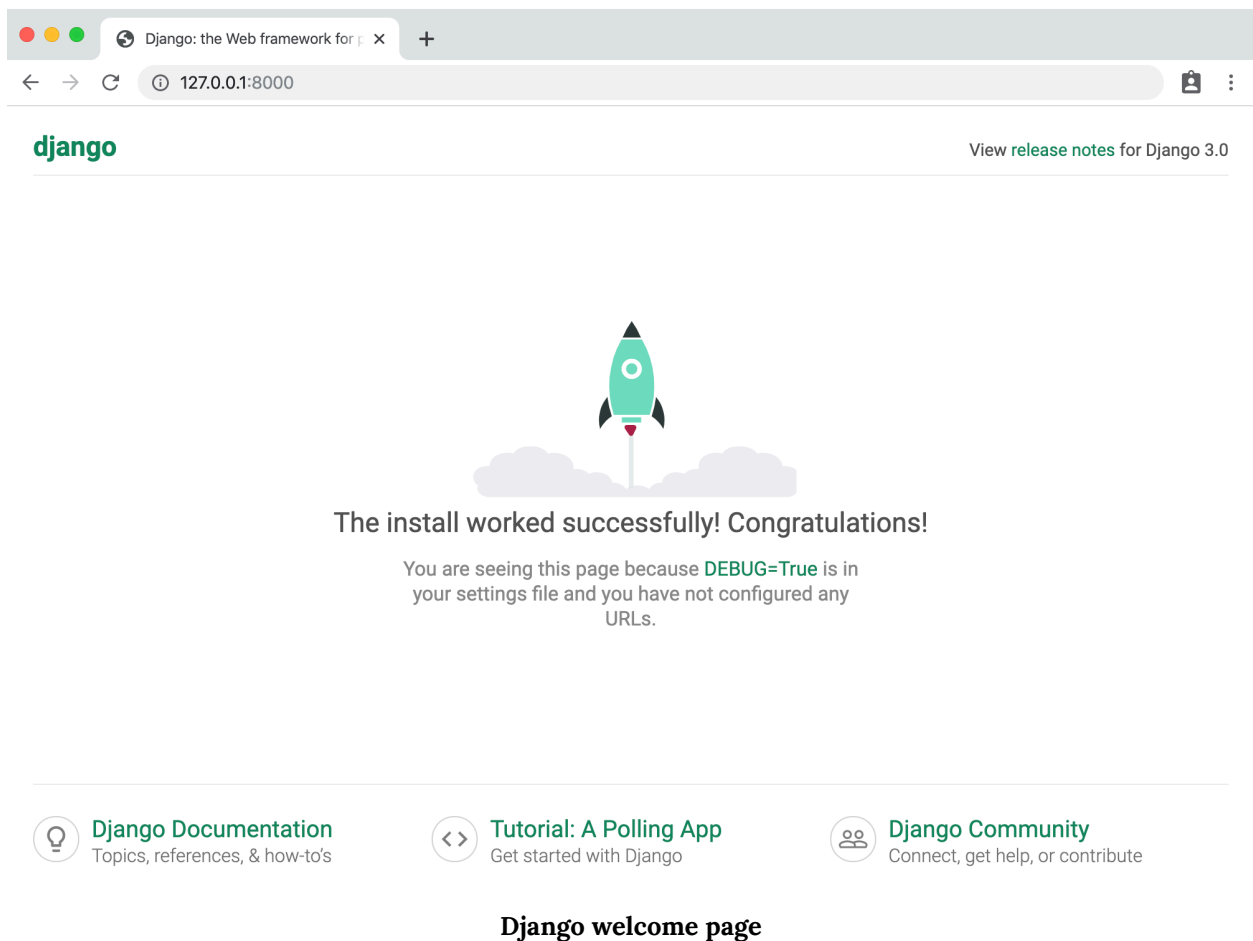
Django: the Web framework for p ×

127.0.0.1:8000

django

View release notes for Django 3.0

The install worked successfully! Congratulations!

You are seeing this page because DEBUG=True is in your settings file and you have not configured any URLs.

Django Documentation
Topics, references, & how-to's

Tutorial: A Polling App
Get started with Django

Django Community
Connect, get help, or contribute

Django welcome page